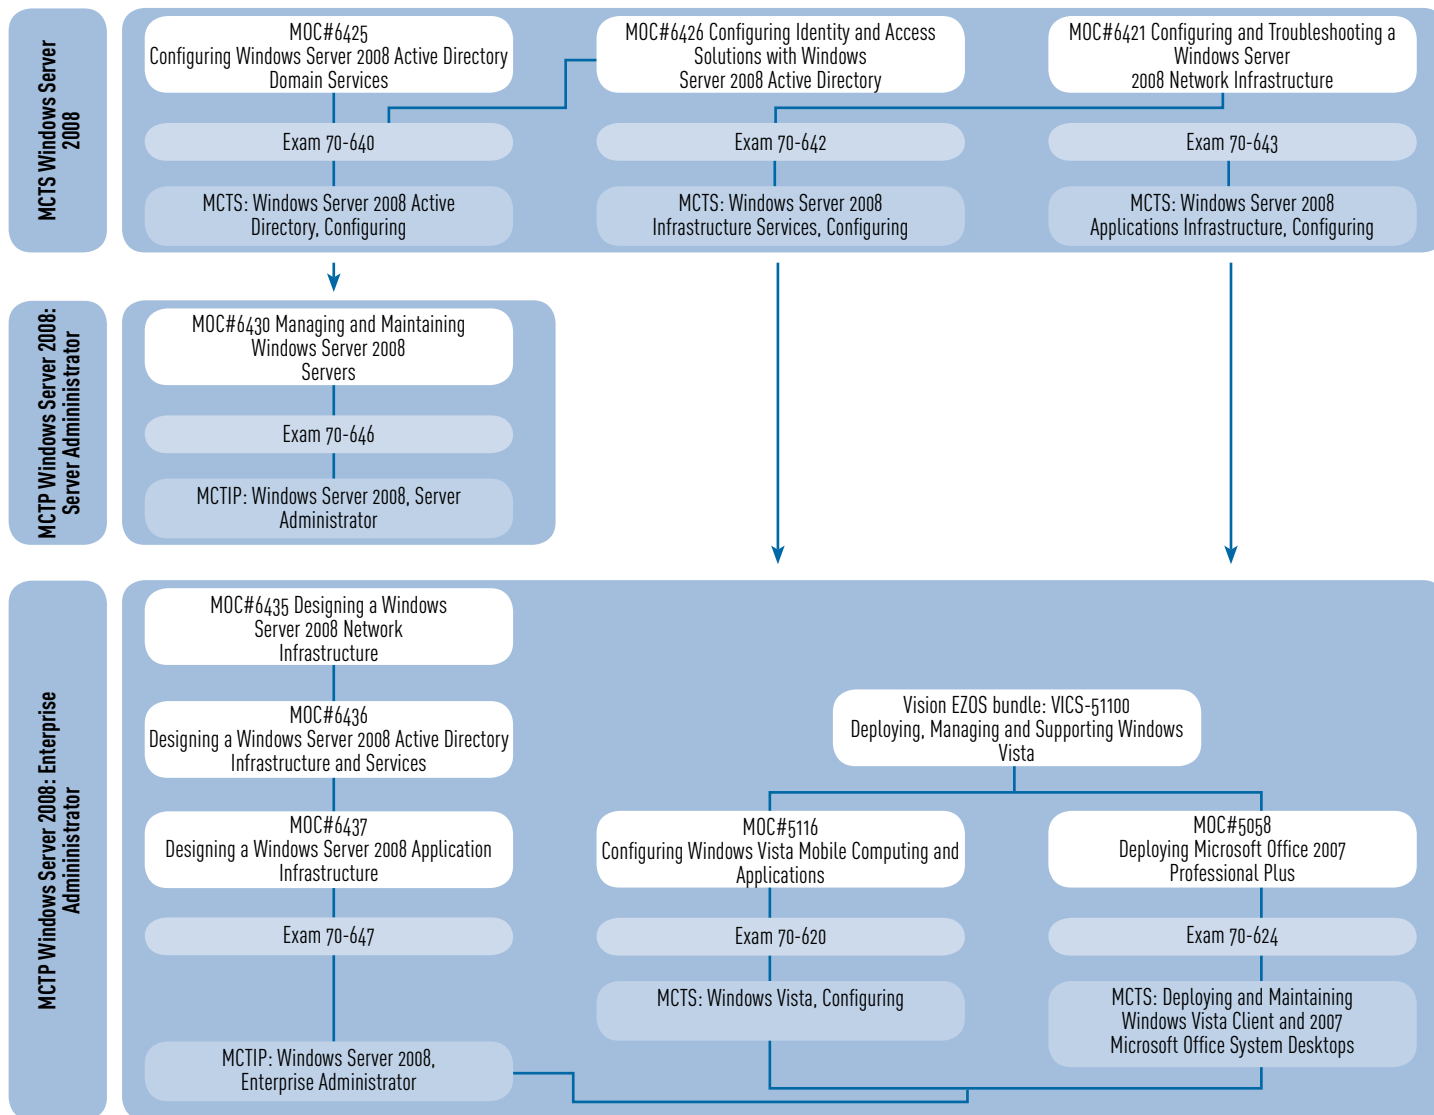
MCTS Windows Server 2008

MOC#6425
Configuring Windows Server 2008 Active Directory Domain Services

MOC#6426 Configuring Identity and Access Solutions with Windows Server 2008 Active Directory

MOC#6421 Configuring and Troubleshooting a Windows Server 2008 Network Infrastructure

Exam 70-640

Exam 70-642

Exam 70-643

MCTS: Windows Server 2008 Active Directory, Configuring

MCTS: Windows Server 2008 Infrastructure Services, Configuring

MCTS: Windows Server 2008 Applications Infrastructure, Configuring

MCTP Windows Server 2008: Server Admininistrator

MOC#6430 Managing and Maintaining Windows Server 2008 Servers

Exam 70-646

MCTIP: Windows Server 2008, Server Administrator

MCTP Windows Server 2008: Enterprise Admininistrator

MOC#6435 Designing a Windows Server 2008 Network Infrastructure

MOC#6436
Designing a Windows Server 2008 Active Directory Infrastructure and Services

MOC#6437
Designing a Windows Server 2008 Application Infrastructure

Exam 70-647

MCTIP: Windows Server 2008, Enterprise Administrator

Vision EZOS bundle: VICS-51100
Deploying, Managing and Supporting Windows Vista

MOC#5116
Configuring Windows Vista Mobile Computing and Applications

MOC#5058
Deploying Microsoft Office 2007 Professional Plus

Exam 70-620

Exam 70-624

MCTS: Windows Vista, Configuring

MCTS: Deploying and Maintaining Windows Vista Client and 2007 Microsoft Office System Desktops